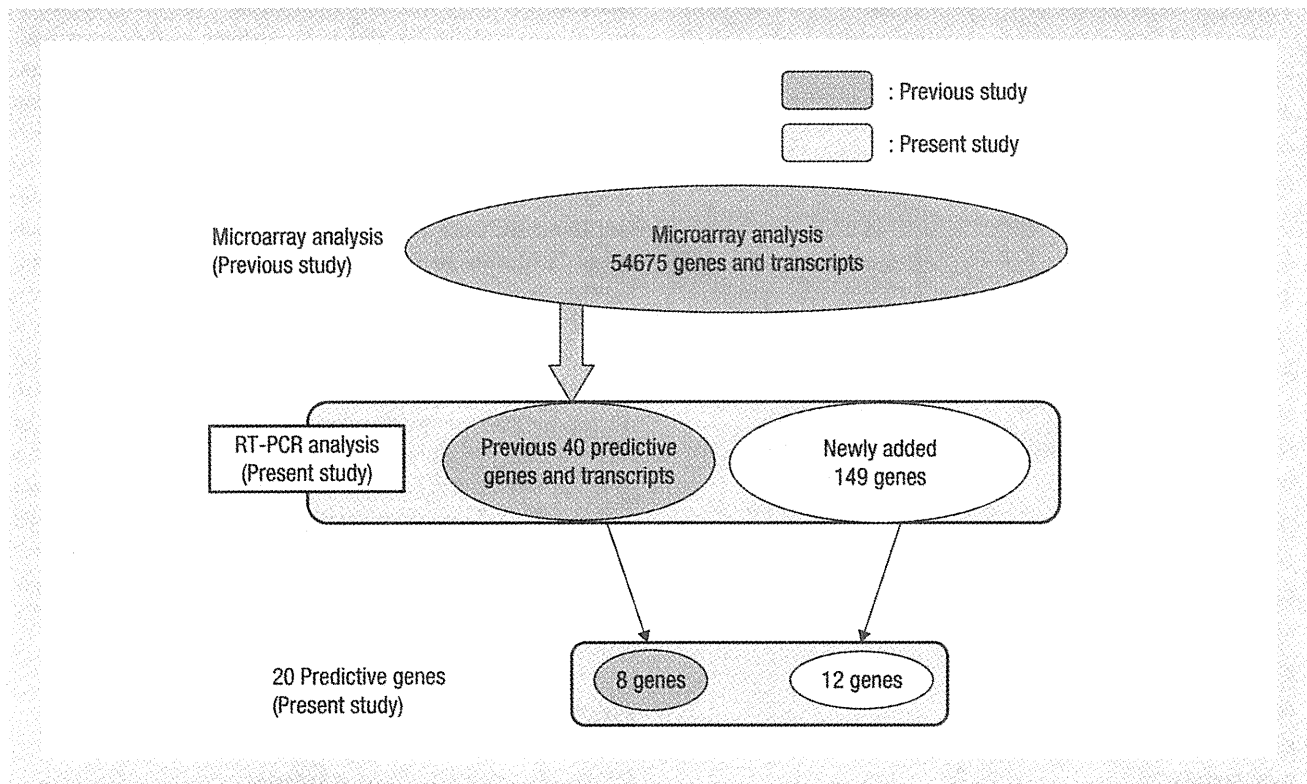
: Previous study

: Present study

Microarray analysis
(Previous study)

Microarray analysis
54675 genes and transcripts

RT-PCR analysis
(Present study)

Previous 40 predictive genes and transcripts

Newly added
149 genes

20 Predictive genes
(Present study)

8 genes

12 genes